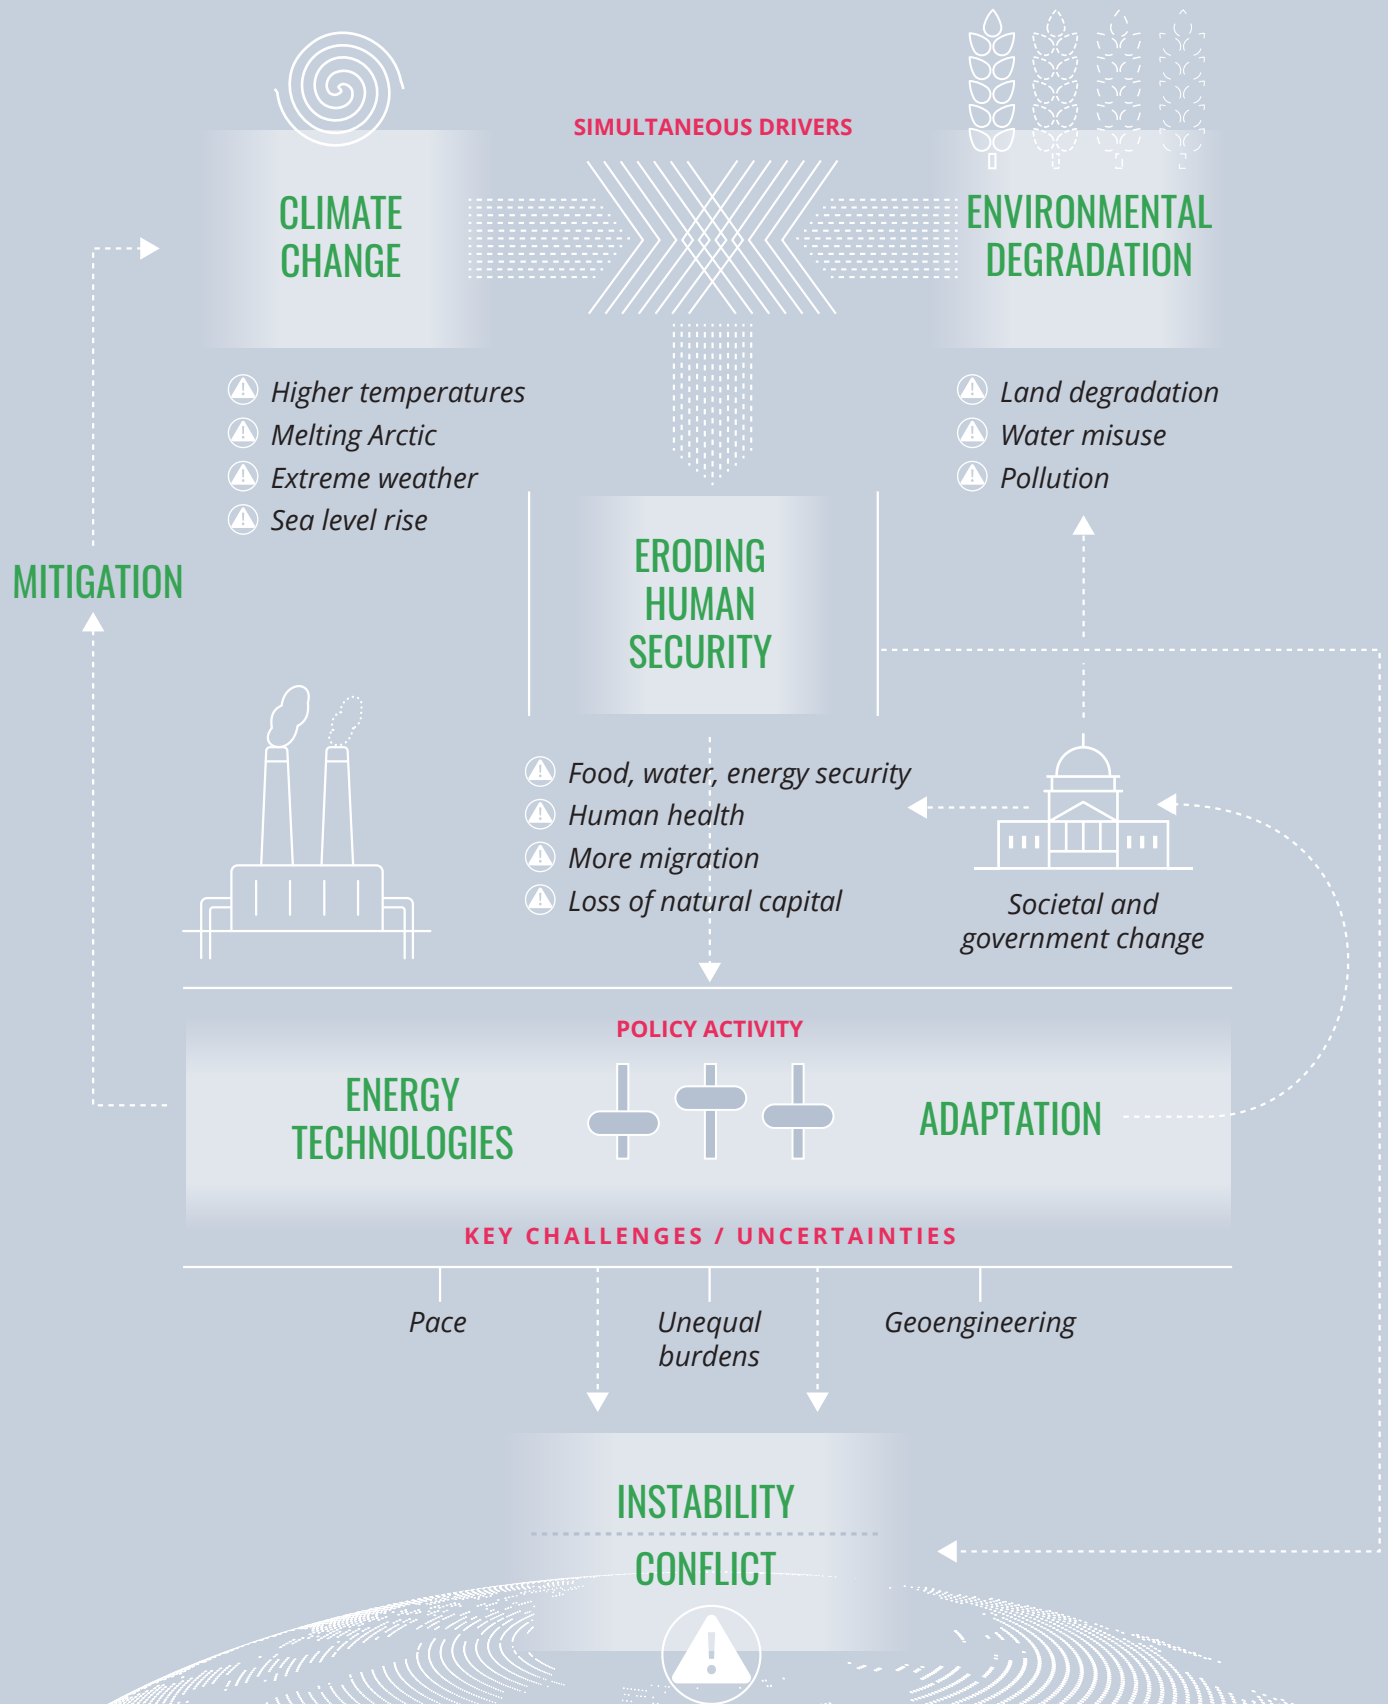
SIMULTANEOUS DRIVERS

CLIMATE CHANGE

ENVIRONMENTAL DEGRADATION

Higher temperatures
Melting Arctic
Extreme weather
Sea level rise

Land degradation
Water misuse
Pollution

MITIGATION

ERODING HUMAN SECURITY

Food, water, energy security
Human health
More migration
Loss of natural capital

Societal and government change

POLICY ACTIVITY

ENERGY TECHNOLOGIES

ADAPTATION

KEY CHALLENGES / UNCERTAINTIES

Pace

Unequal burdens

Geoengineering

INSTABILITY

CONFLICT